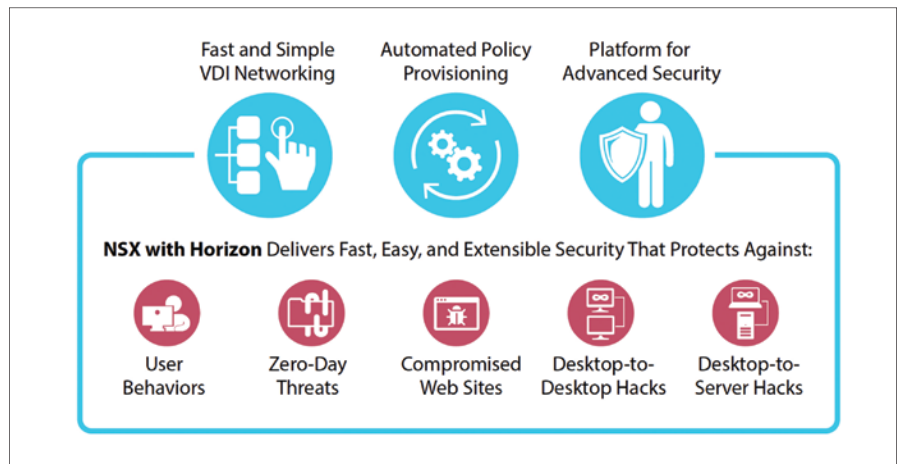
Fast and Simple VDI Networking

Automated Policy Provisioning

Platform for Advanced Security

NSX with Horizon Delivers Fast, Easy, and Extensible Security That Protects Against:

User Behaviors

Zero-Day Threats

Compromised Web Sites

Desktop-to-Desktop Hacks

Desktop-to-Server Hacks